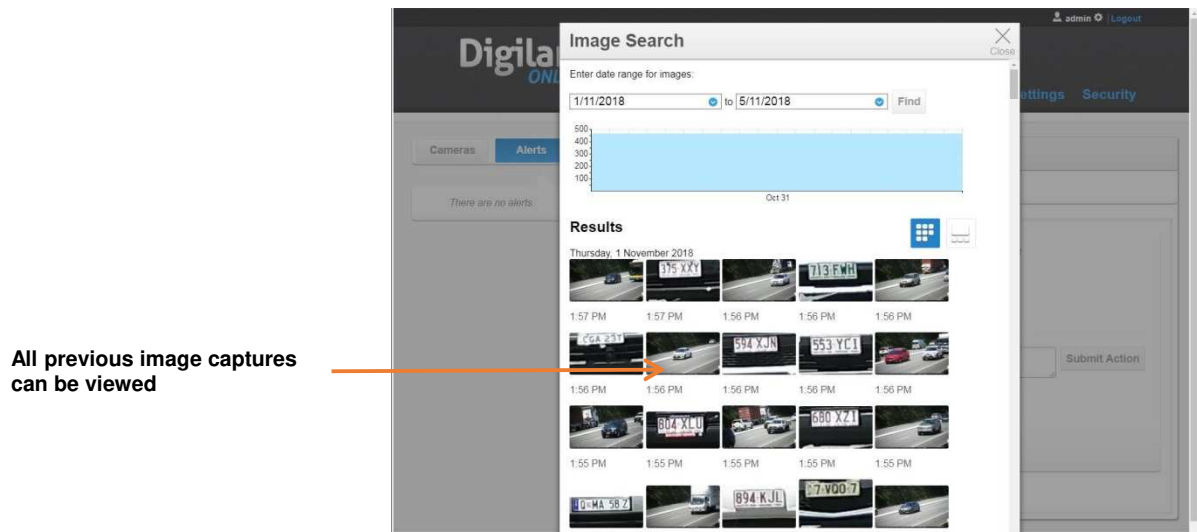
admin | Logout

Digital ONL

ettings Security

Cameras Alerts

There are no alerts.

Submit Action

Image Search

Close

Enter date range for images:

1/11/2018 to 5/11/2018 Find

500
400
300
200
100

Oct 31

Results

Thursday, 1 November 2018

375 XXY

713 FWH

1:57 PM 1:57 PM 1:56 PM 1:56 PM 1:56 PM

CGA 23T

594 XJN

553 YCI

1:56 PM 1:56 PM 1:56 PM 1:56 PM 1:56 PM

804 XLU

680 XZI

1:55 PM 1:55 PM 1:55 PM 1:55 PM 1:55 PM

Q•MA 58 Z

894 KJL

07 VQO 7

All previous image captures can be viewed